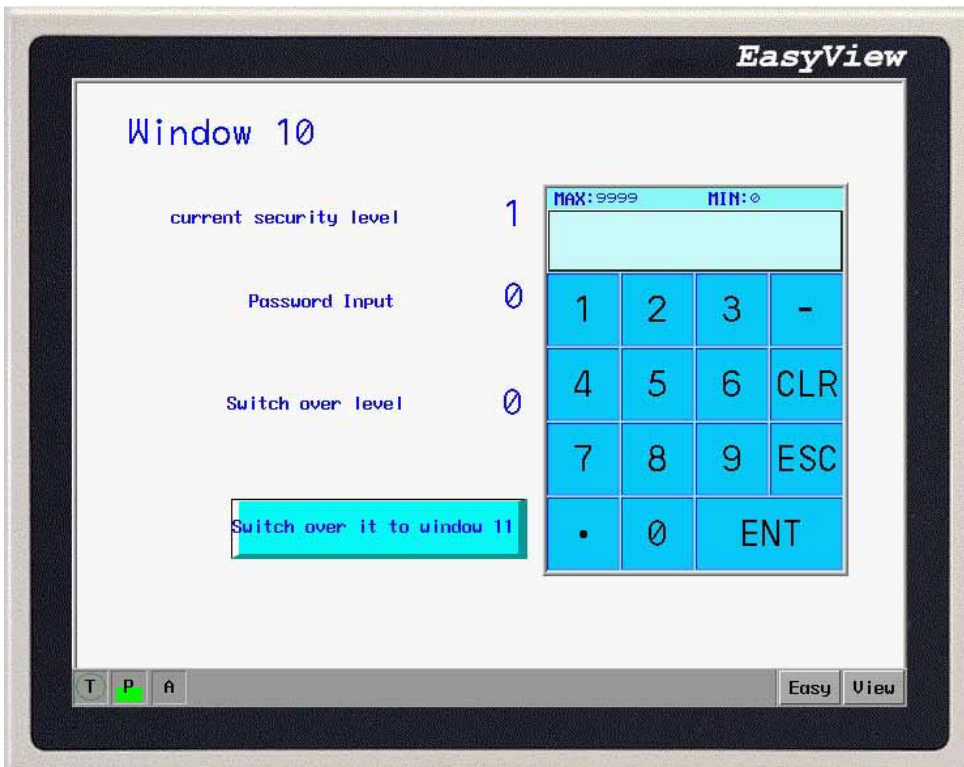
EasyView

Window 10

current security level 1

Password Input 0

Switch over level 0

Switch over it to window 11

MAX:9999 MIN:0

| 1 | 2 | 3 | - |
|---|---|---|---|
| 4 | 5 | 6 | CLR |
| 7 | 8 | 9 | ESC |
| . | 0 | ENT | |

T P A

Easy View